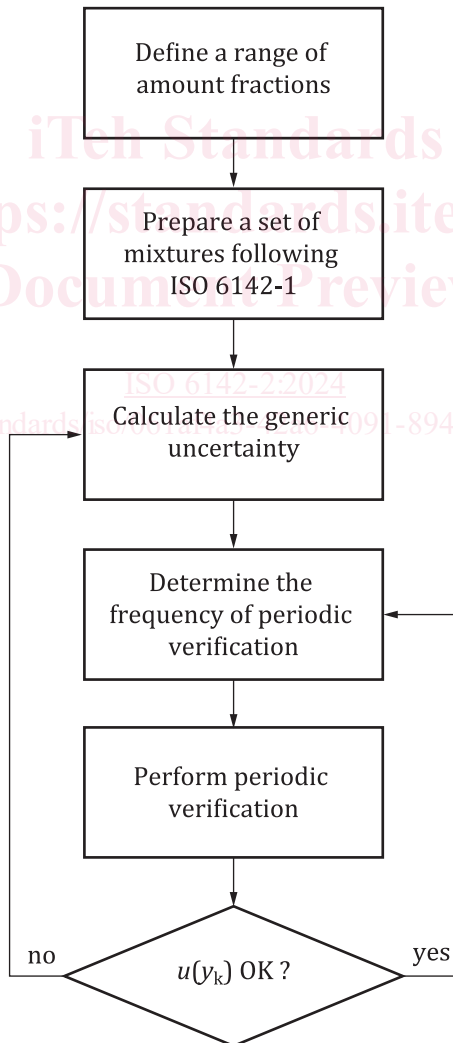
Define a range of amount fractions

iTeh Standards
https://standards.iteh.ai
Document Preview

Prepare a set of mixtures following ISO 6142-1

ISO 6142-2:2024
https://standards.iteh.ai/catalog/standards/iso/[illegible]091-894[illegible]

Calculate the generic uncertainty

Determine the frequency of periodic verification

Perform periodic verification

no

$u(y_\mathrm{k})$ OK ?

yes